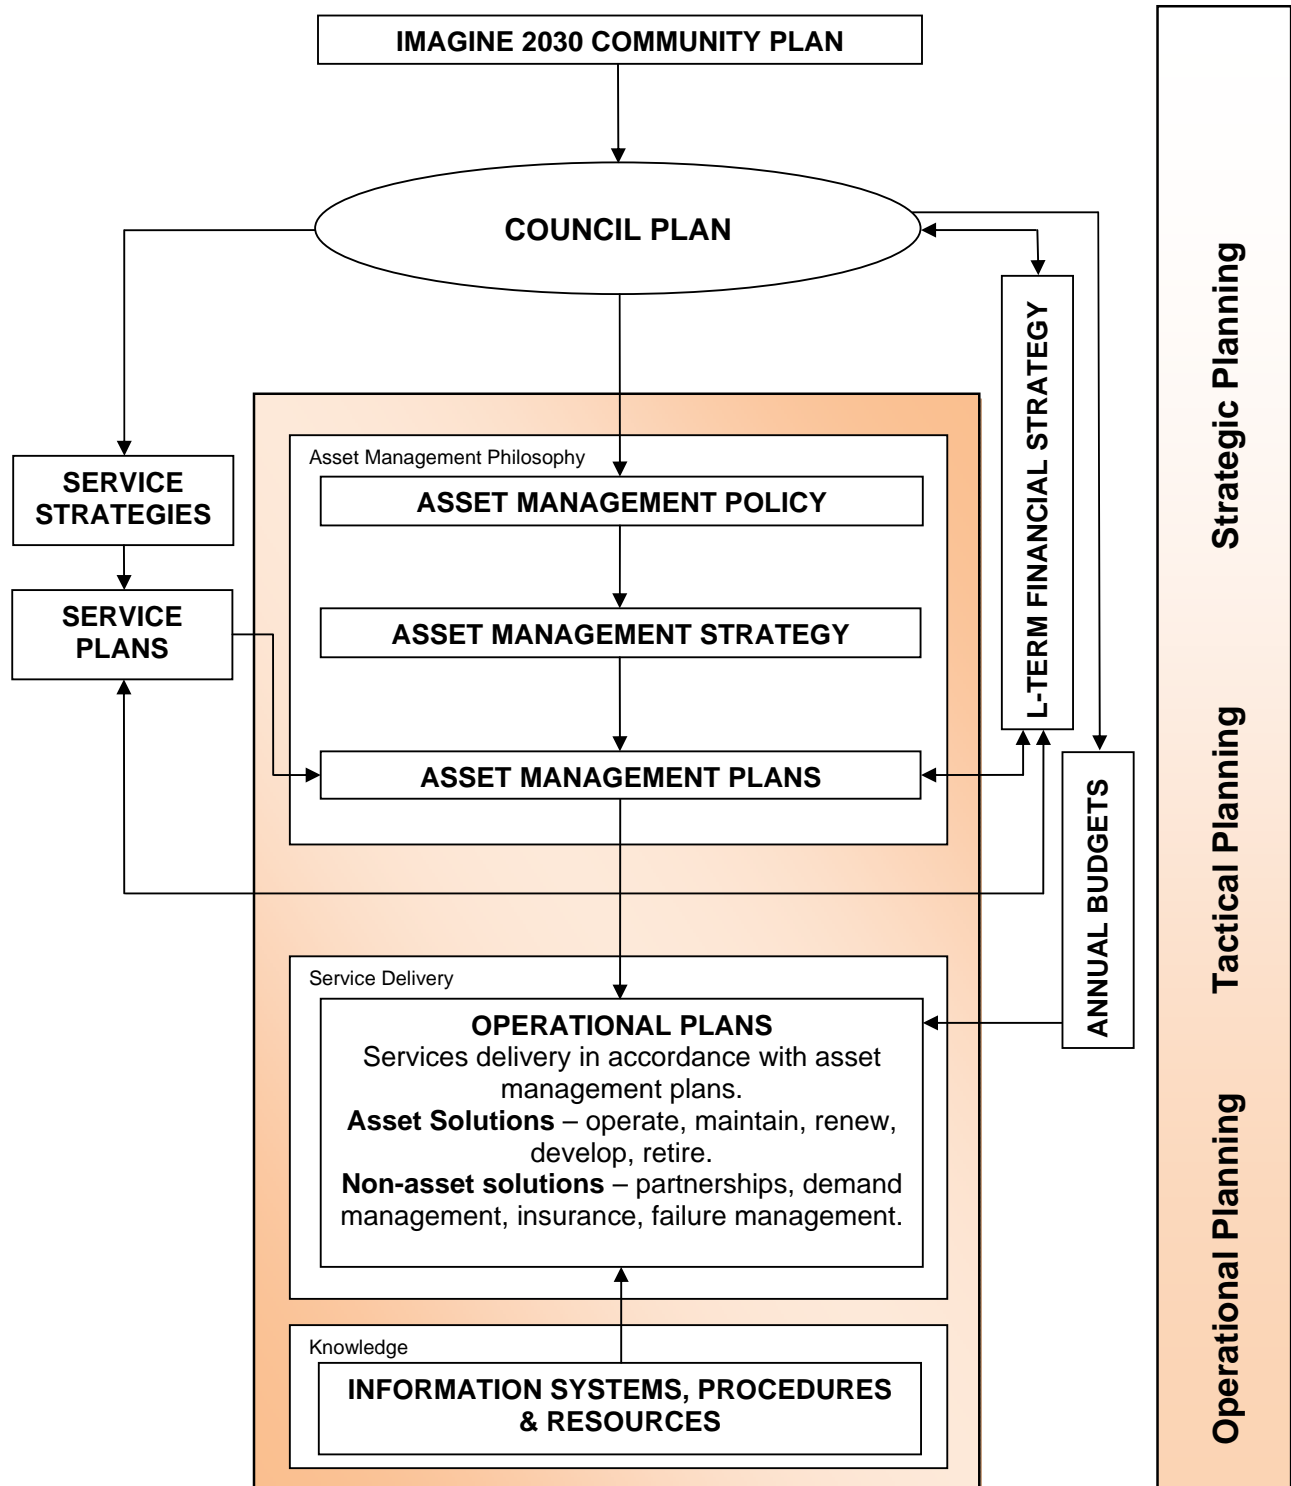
IMAGINE 2030 COMMUNITY PLAN

COUNCIL PLAN

SERVICE STRATEGIES

SERVICE PLANS

Asset Management Philosophy

ASSET MANAGEMENT POLICY

ASSET MANAGEMENT STRATEGY

ASSET MANAGEMENT PLANS

L-TERM FINANCIAL STRATEGY

ANNUAL BUDGETS

Service Delivery

OPERATIONAL PLANS
Services delivery in accordance with asset management plans.
**Asset Solutions** – operate, maintain, renew, develop, retire.
**Non-asset solutions** – partnerships, demand management, insurance, failure management.

Knowledge

INFORMATION SYSTEMS, PROCEDURES & RESOURCES

Strategic Planning

Tactical Planning

Operational Planning